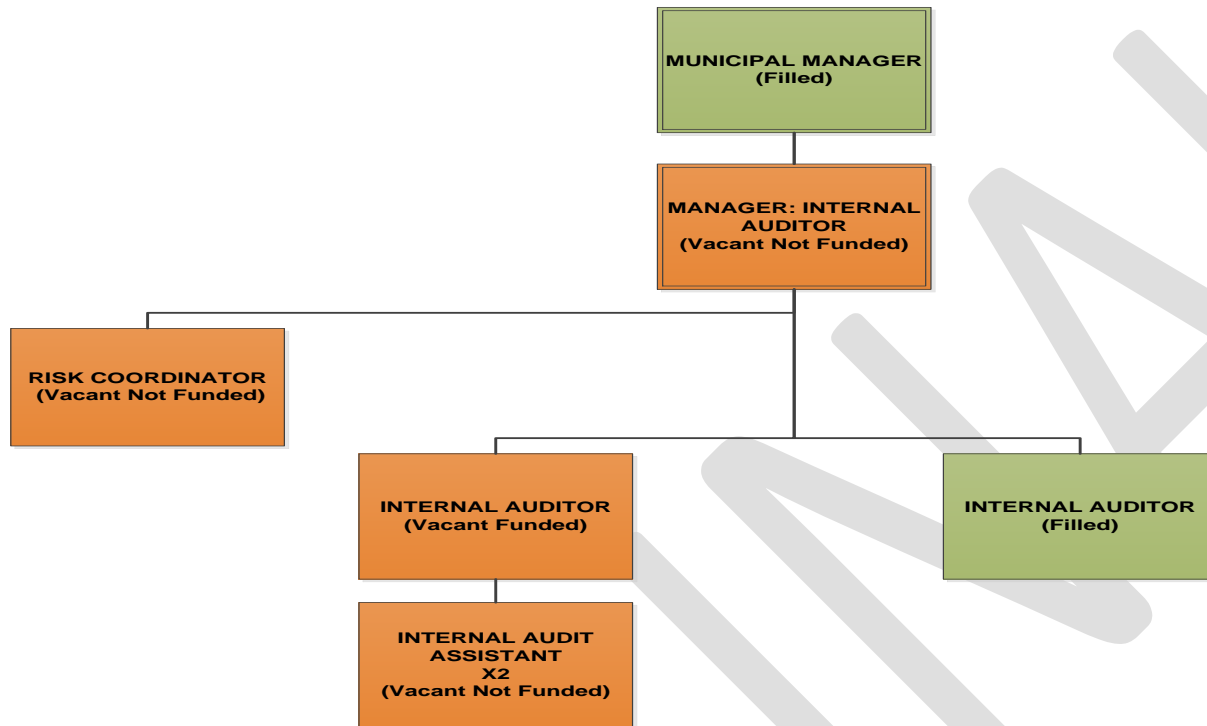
MUNICIPAL MANAGER
(Filled)

MANAGER: INTERNAL AUDITOR
(Vacant Not Funded)

RISK COORDINATOR
(Vacant Not Funded)

INTERNAL AUDITOR
(Vacant Funded)

INTERNAL AUDITOR
(Filled)

INTERNAL AUDIT ASSISTANT
X2
(Vacant Not Funded)